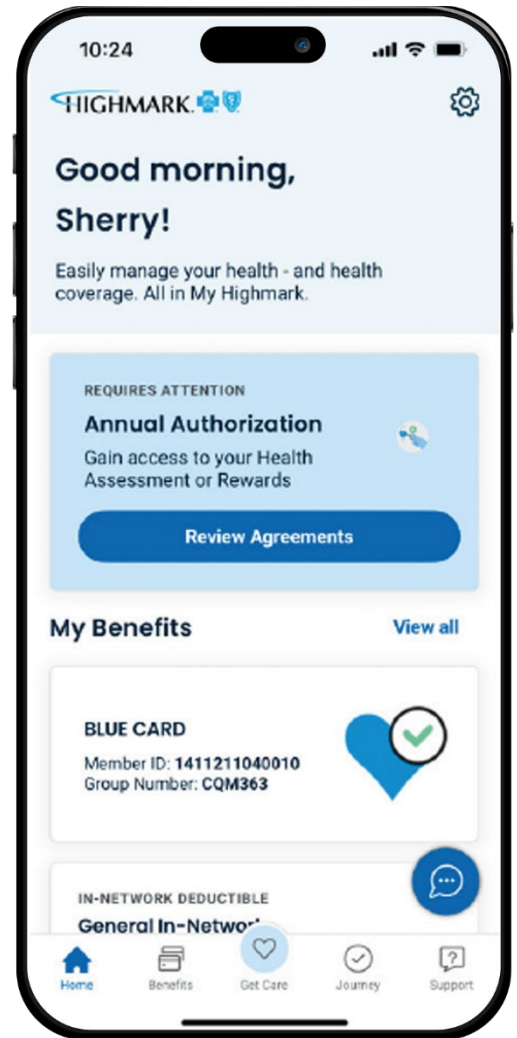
10:24

HIGHMARK.

Good morning, Sherry!

Easily manage your health - and health coverage. All in My Highmark.

REQUIRES ATTENTION

Annual Authorization

Gain access to your Health Assessment or Rewards

Review Agreements

My Benefits

View all

BLUE CARD

Member ID: 1411211040010
Group Number: CQM363

IN-NETWORK DEDUCTIBLE

General In-Networ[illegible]

Home Benefits Get Care Journey Support